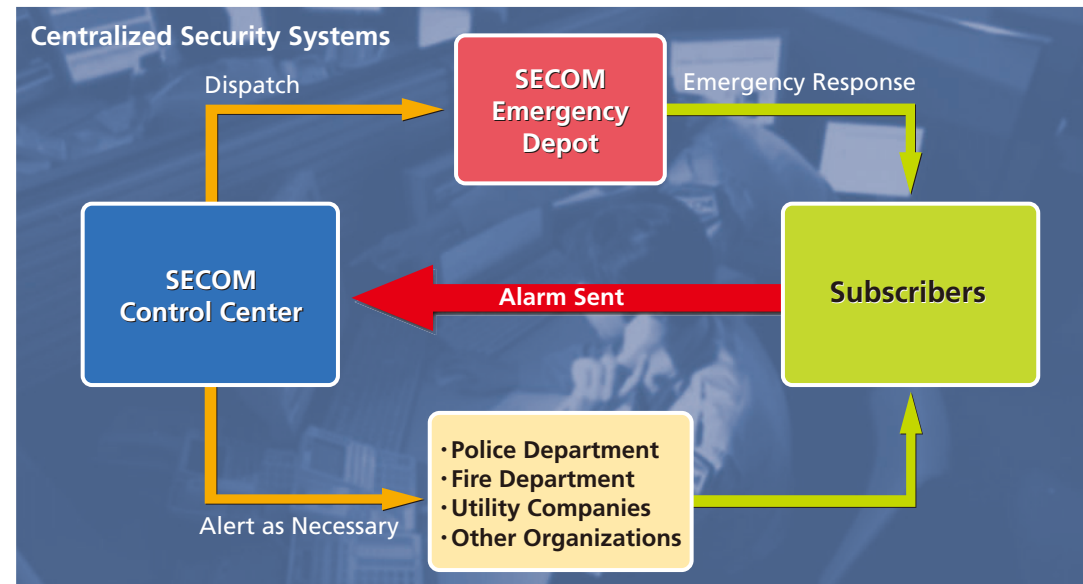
Centralized Security Systems

Dispatch

SECOM Emergency Depot

Emergency Response

SECOM Control Center

Alarm Sent

Subscribers

・Police Department
・Fire Department
・Utility Companies
・Other Organizations

Alert as Necessary